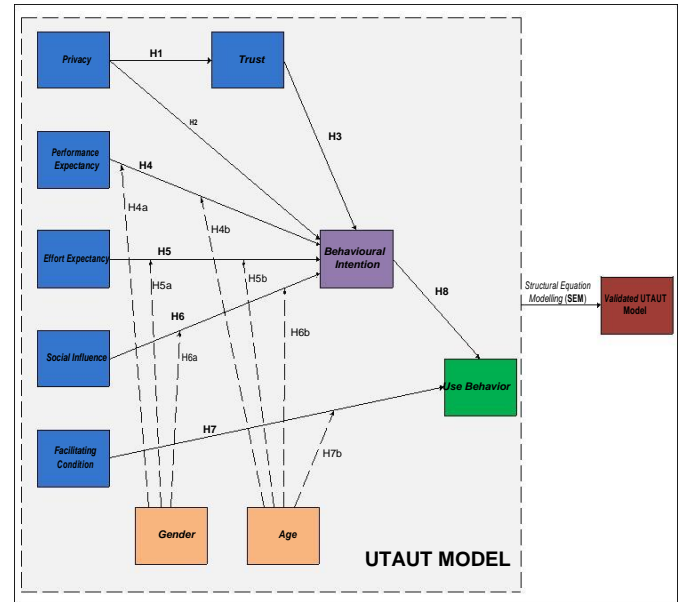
Privacy

H1

Trust

H2

H3

Performance Expectancy

H4

H4a

H4b

Behavioural Intention

Effort Expectancy

H5

H5a

H5b

H8

Structural Equation Modelling (SEM)

Validated UTAUT Model

Social Influence

H6

H6a

H6b

Use Behavior

Facilitating Condition

H7

H7b

Gender

Age

UTAUT MODEL